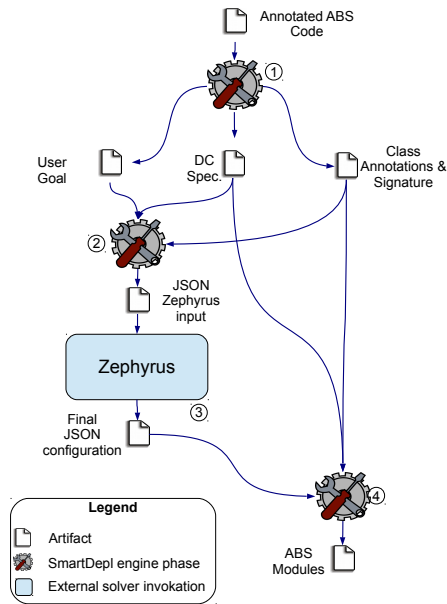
Annotated ABS Code

1

User Goal

DC Spec.

Class Annotations & Signature

2

JSON Zephyrus input

Zephyrus

3

Final JSON configuration

4

Legend

Artifact

SmartDepl engine phase

External solver invokation

ABS Modules